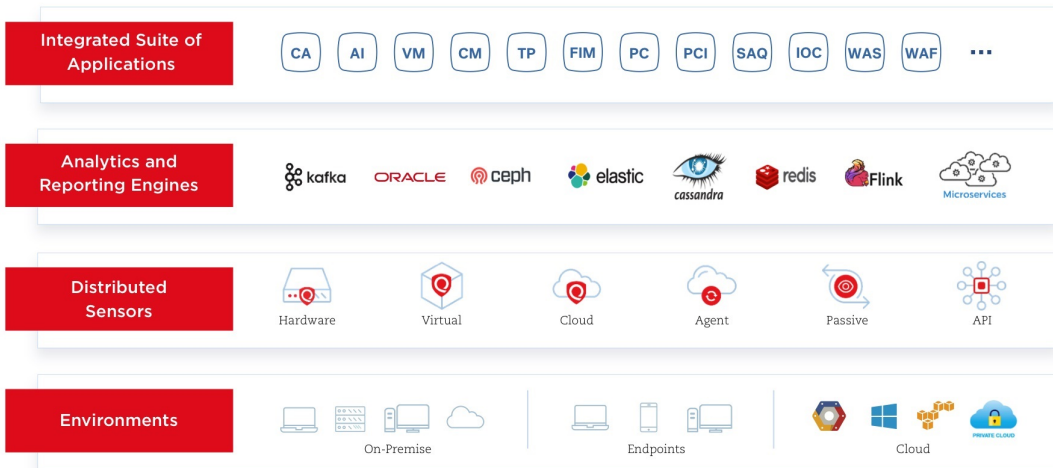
Integrated Suite of Applications

CA AI VM CM TP FIM PC PCI SAQ IOC WAS WAF ...

Analytics and Reporting Engines

kafka ORACLE ceph elastic cassandra redis Flink Microservices

Distributed Sensors

Hardware Virtual Cloud Agent Passive API

Environments

On-Premise

Endpoints

PRIVATE CLOUD

Cloud